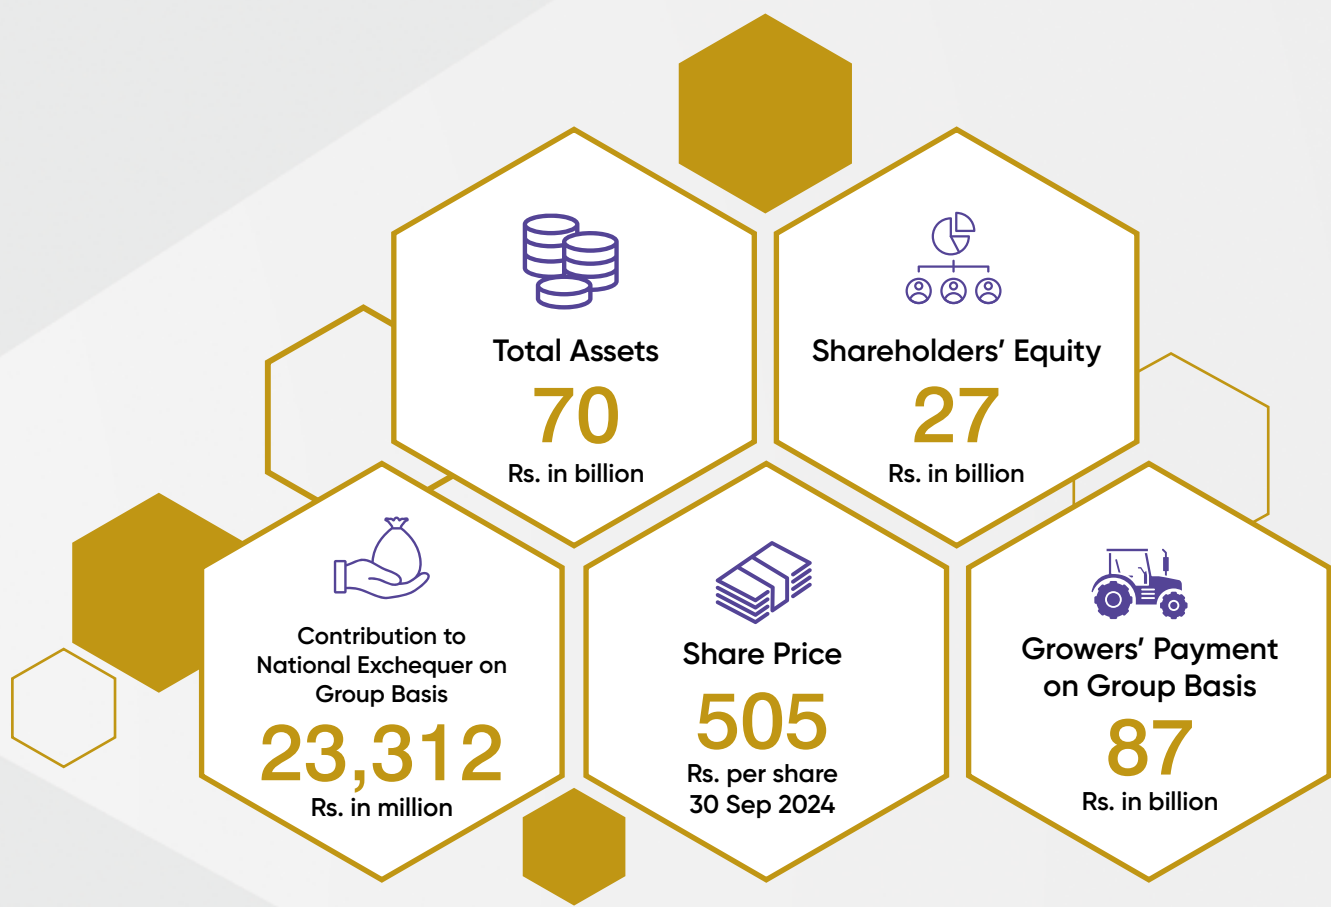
Total Assets
70
Rs. in billion

Shareholders' Equity
27
Rs. in billion

Contribution to National Exchequer on Group Basis
23,312
Rs. in million

Share Price
505
Rs. per share
30 Sep 2024

Growers' Payment on Group Basis
87
Rs. in billion